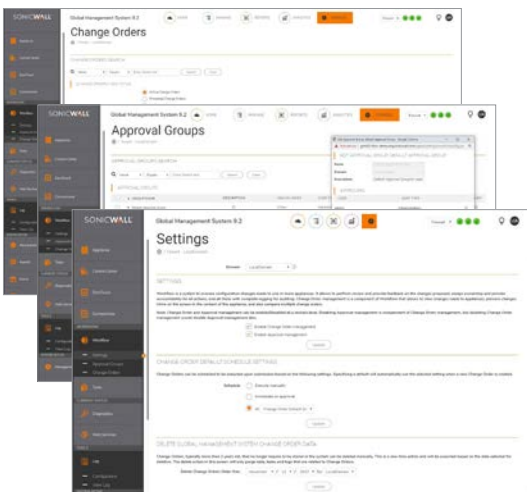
SONICWALL

Global Management System 8.2

Change Orders

SONICWALL

Global Management System 8.2

Approval Groups

SONICWALL

Global Management System 8.2

Settings

SETTINGS

Enable Change Order management

Enable Approval management

Update

CHANGE ORDER DEFAULT SCHEDULE SETTINGS

Schedule

Execute manually

Immediate on approval

At

Update

DELETE GLOBAL MANAGEMENT SYSTEM CHANGE ORDER DATA

Delete Change Orders Older than

Delete

Workflow

Settings

Approval Groups

Change Orders

Tools

Diagnostics

Web Services

Log

Configuration